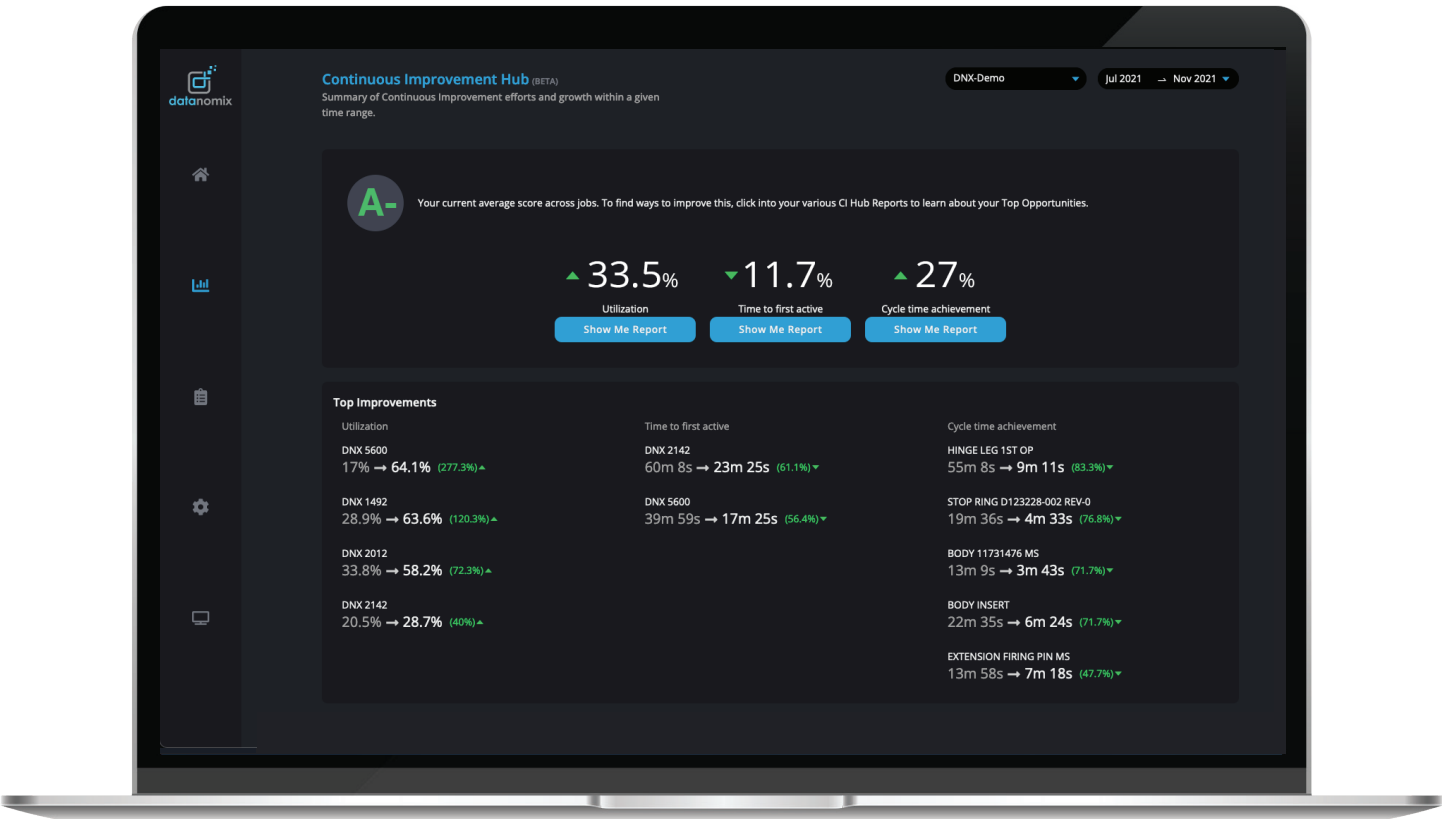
datanomix

Continuous Improvement Hub (BETA)
Summary of Continuous Improvement efforts and growth within a given time range.

DNX-Demo

Jul 2021 → Nov 2021

A-

Your current average score across jobs. To find ways to improve this, click into your various CI Hub Reports to learn about your Top Opportunities.

33.5%
Utilization
Show Me Report

11.7%
Time to first active
Show Me Report

27%
Cycle time achievement
Show Me Report

Top Improvements

Utilization

DNX 5600
17% → 64.1% (277.3%)

DNX 1492
28.9% → 63.6% (120.3%)

DNX 2012
33.8% → 58.2% (72.3%)

DNX 2142
20.5% → 28.7% (40%)

Time to first active

DNX 2142
60m 8s → 23m 25s (61.1%)

DNX 5600
39m 59s → 17m 25s (56.4%)

Cycle time achievement

HINGE LEG 1ST OP
55m 8s → 9m 11s (83.3%)

STOP RING D123228-002 REV-0
19m 36s → 4m 33s (76.8%)

BODY 11731476 MS
13m 9s → 3m 43s (71.7%)

BODY INSERT
22m 35s → 6m 24s (71.7%)

EXTENSION FIRING PIN MS
13m 58s → 7m 18s (47.7%)